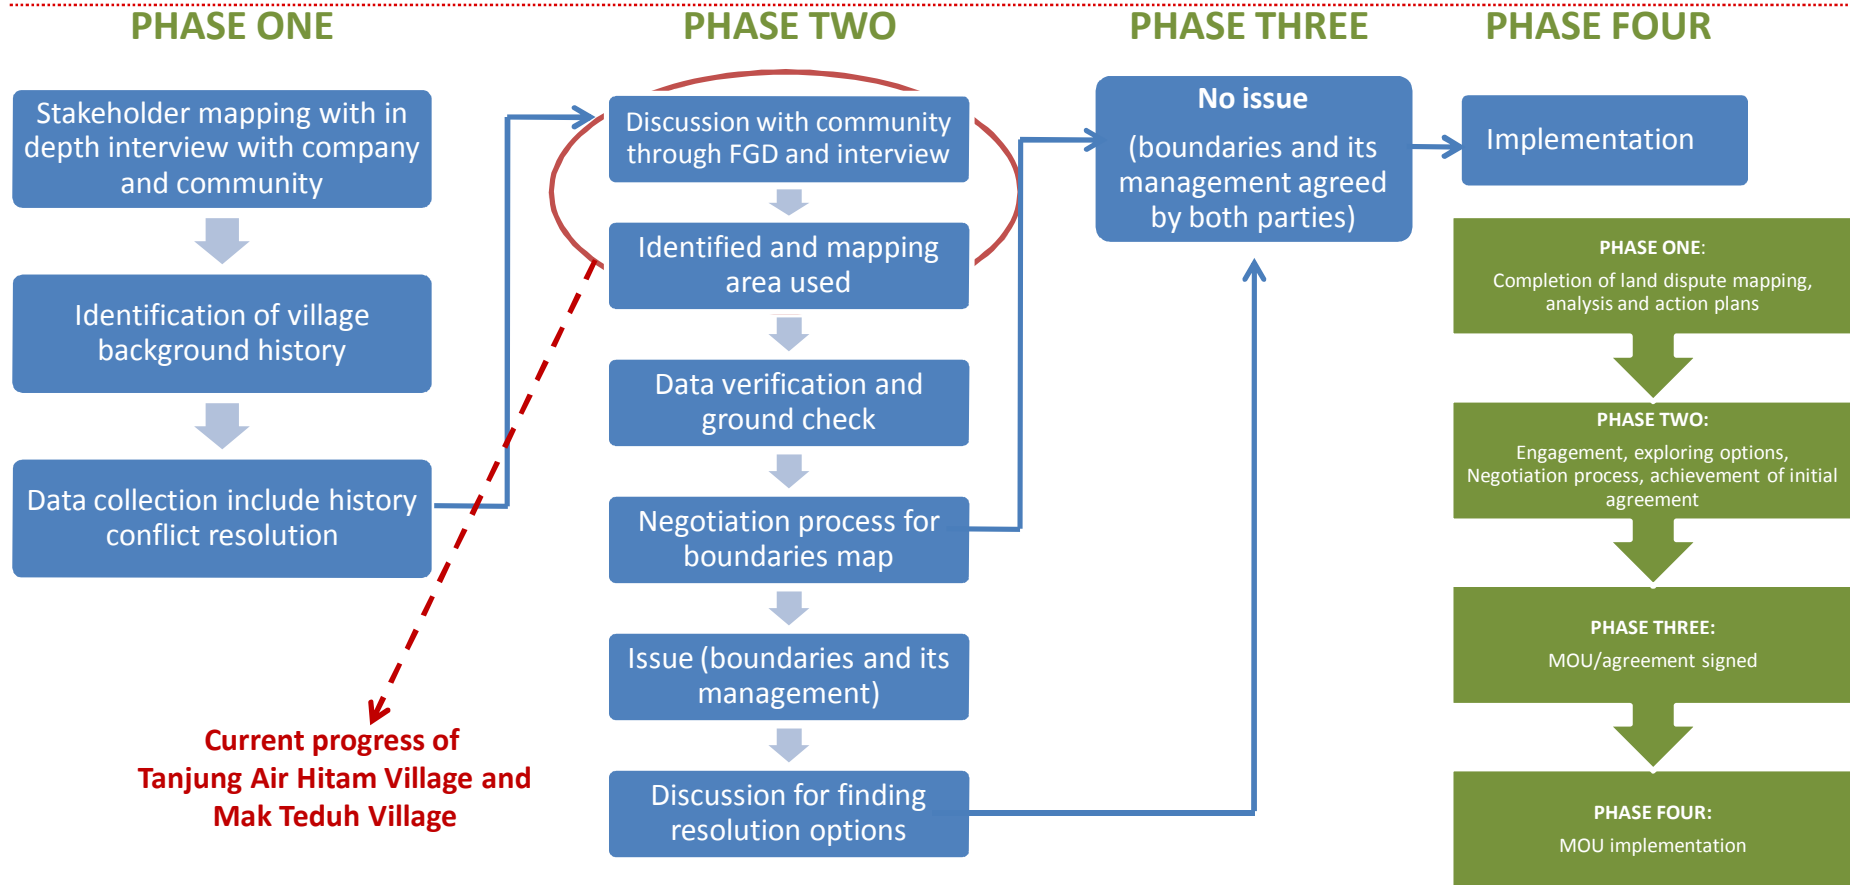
PHASE ONE

Stakeholder mapping with in depth interview with company and community

Identification of village background history

Data collection include history conflict resolution

Current progress of Tanjung Air Hitam Village and Mak Teduh Village

PHASE TWO

Discussion with community through FGD and interview

Identified and mapping area used

Data verification and ground check

Negotiation process for boundaries map

Issue (boundaries and its management)

Discussion for finding resolution options

PHASE THREE

No issue

(boundaries and its management agreed by both parties)

PHASE FOUR

Implementation

PHASE ONE:
Completion of land dispute mapping, analysis and action plans

PHASE TWO:
Engagement, exploring options, Negotiation process, achievement of initial agreement

PHASE THREE:
MOU/agreement signed

PHASE FOUR:
MOU implementation